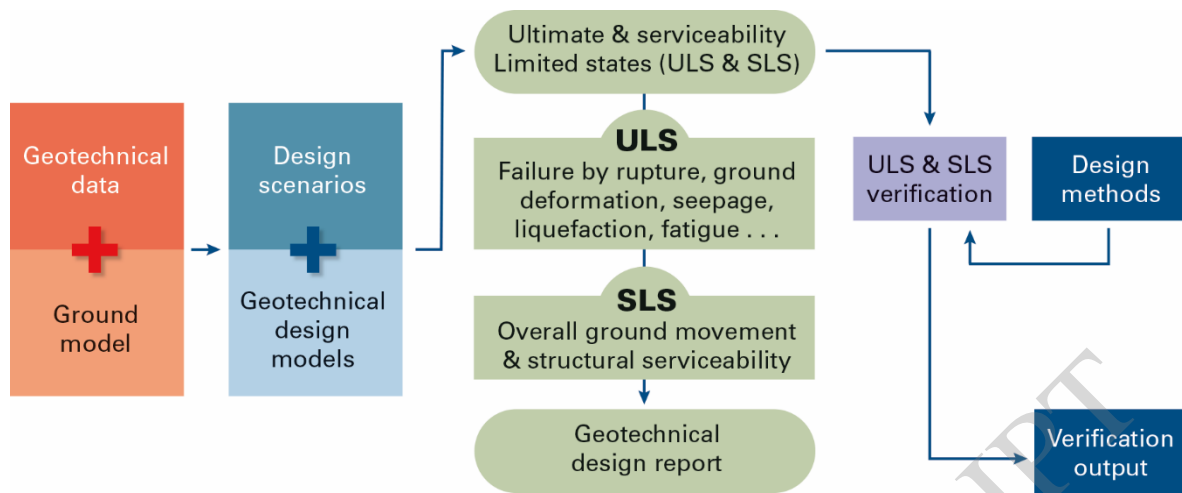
Geotechnical data

Ground model

Design scenarios

Geotechnical design models

Ultimate & serviceability Limited states (ULS & SLS)

ULS
Failure by rupture, ground deformation, seepage, liquefaction, fatigue . . .

SLS
Overall ground movement & structural serviceability

Geotechnical design report

ULS & SLS verification

Design methods

Verification output

IRT